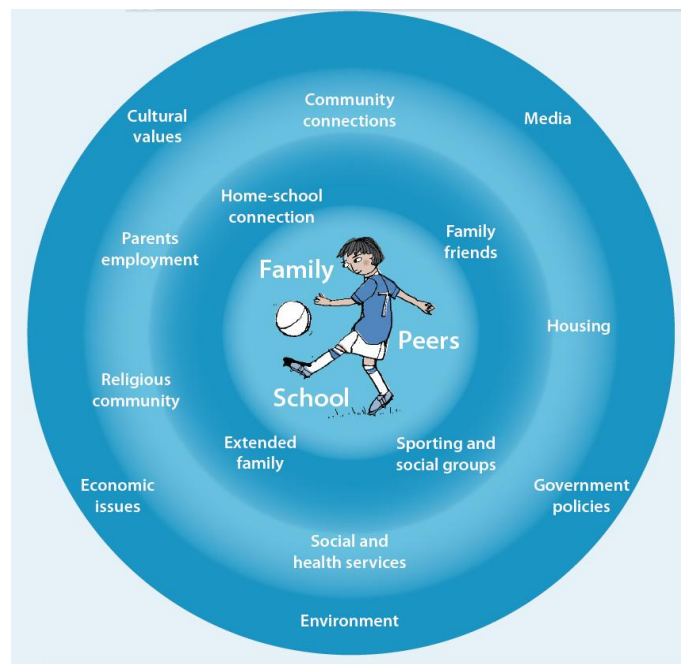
Cultural values

Community connections

Media

Home-school connection

Family friends

Parents employment

Family

Housing

Peers

Religious community

School

Extended family

Sporting and social groups

Economic issues

Government policies

Social and health services

Environment